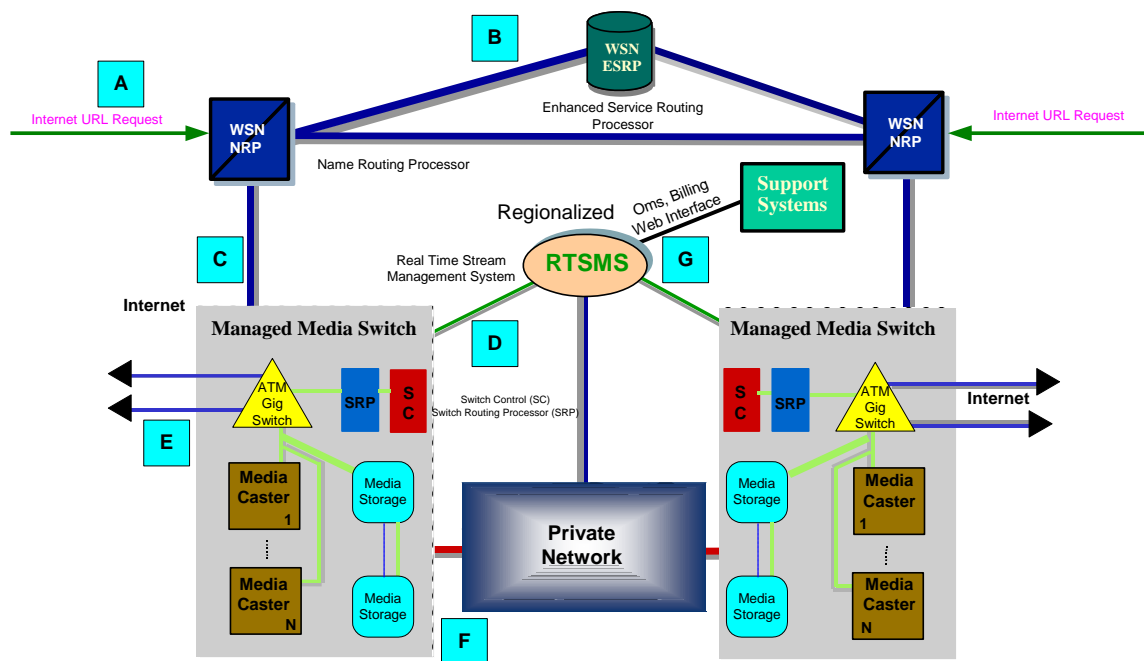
B

WSN ESRP

Enhanced Service Routing Processor

A

Internet URL Request

WSN NRP

Name Routing Processor

WSN NRP

Internet URL Request

Support Systems

Oms, Billing Web Interface

Regionalized

C

Real Time Stream Management System

RTSMS

G

Internet

Managed Media Switch

D

Managed Media Switch

ATM Gig Switch

SRP

S C

Switch Control (SC)
Switch Routing Processor (SRP)

S C

SRP

ATM Gig Switch

Internet

E

Media Caster 1

Media Storage

Private Network

Media Storage

Media Caster 1

Media Caster N

Media Storage

Media Storage

Media Caster N

F